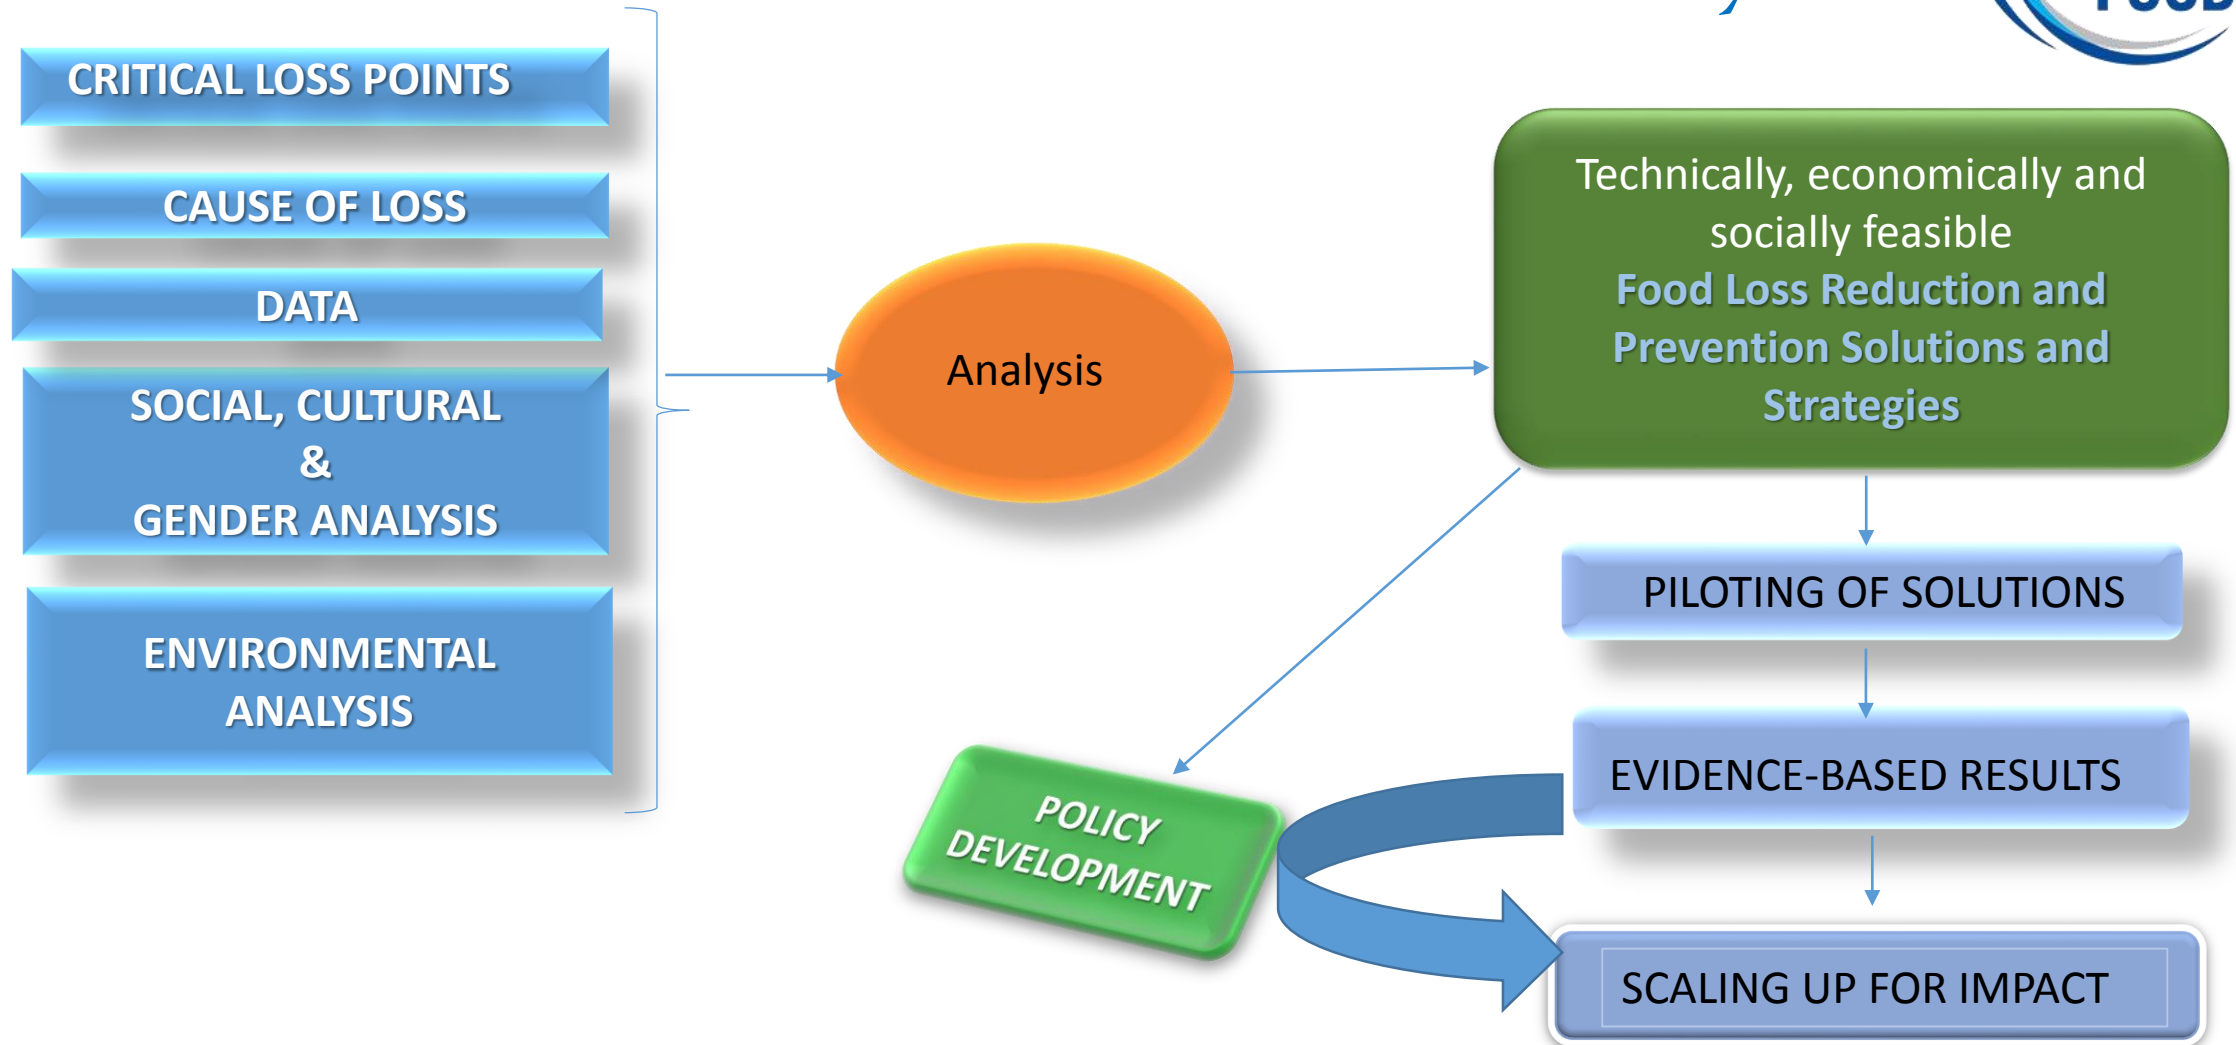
CRITICAL LOSS POINTS

CAUSE OF LOSS

DATA

SOCIAL, CULTURAL & GENDER ANALYSIS

ENVIRONMENTAL ANALYSIS

Analysis

Technically, economically and socially feasible Food Loss Reduction and Prevention Solutions and Strategies

PILOTING OF SOLUTIONS

EVIDENCE-BASED RESULTS

SCALING UP FOR IMPACT

POLICY DEVELOPMENT